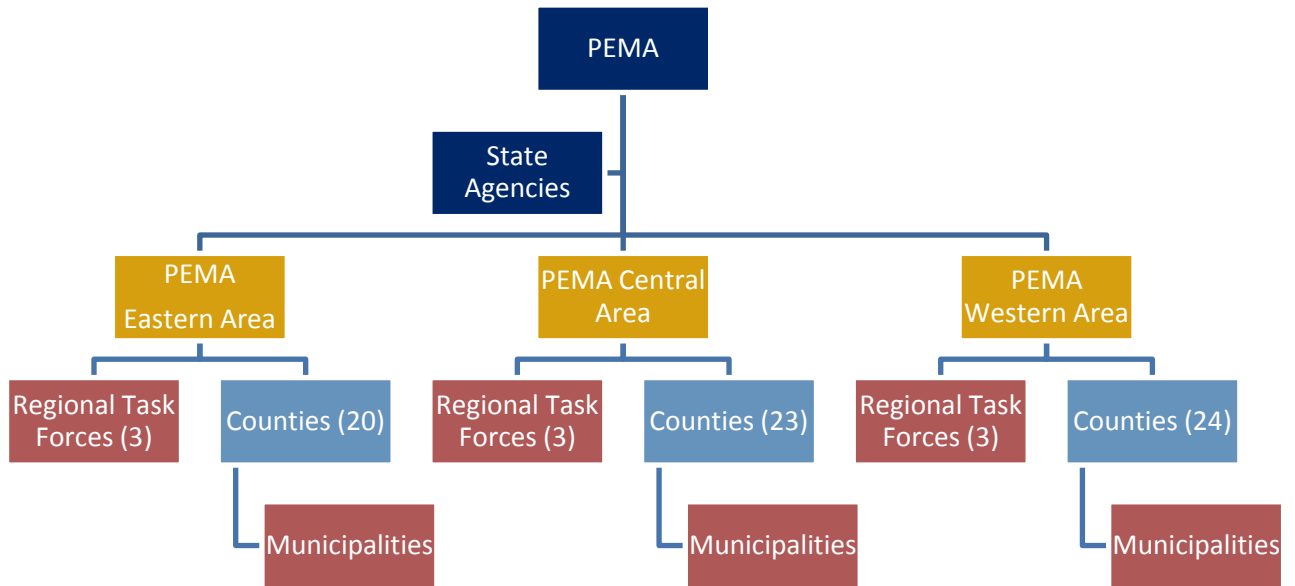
PEMA

State Agencies

PEMA Eastern Area

PEMA Central Area

PEMA Western Area

Regional Task Forces (3)

Counties (20)

Municipalities

Regional Task Forces (3)

Counties (23)

Municipalities

Regional Task Forces (3)

Counties (24)

Municipalities